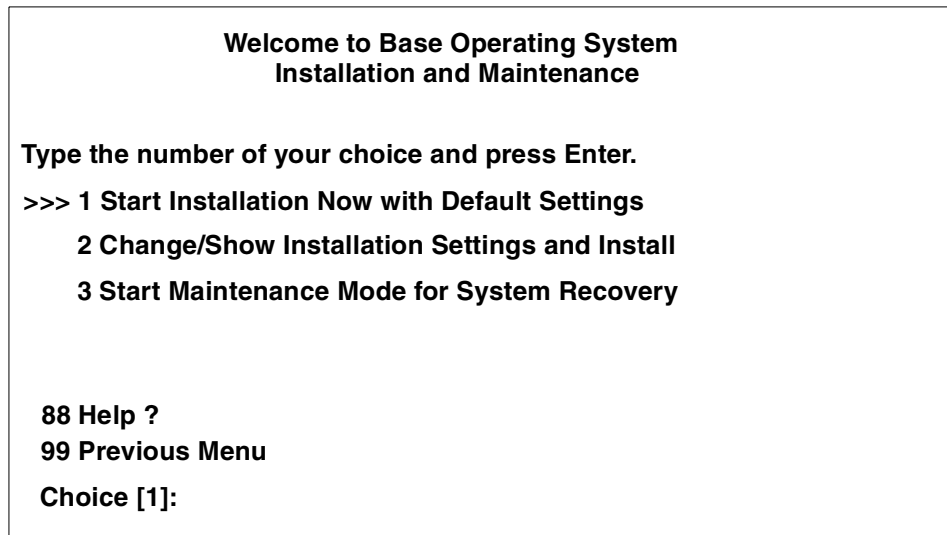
Welcome to Base Operating System
Installation and Maintenance

Type the number of your choice and press Enter.

>>> 1 Start Installation Now with Default Settings

2 Change/Show Installation Settings and Install

3 Start Maintenance Mode for System Recovery

88 Help ?
99 Previous Menu

Choice [1]: